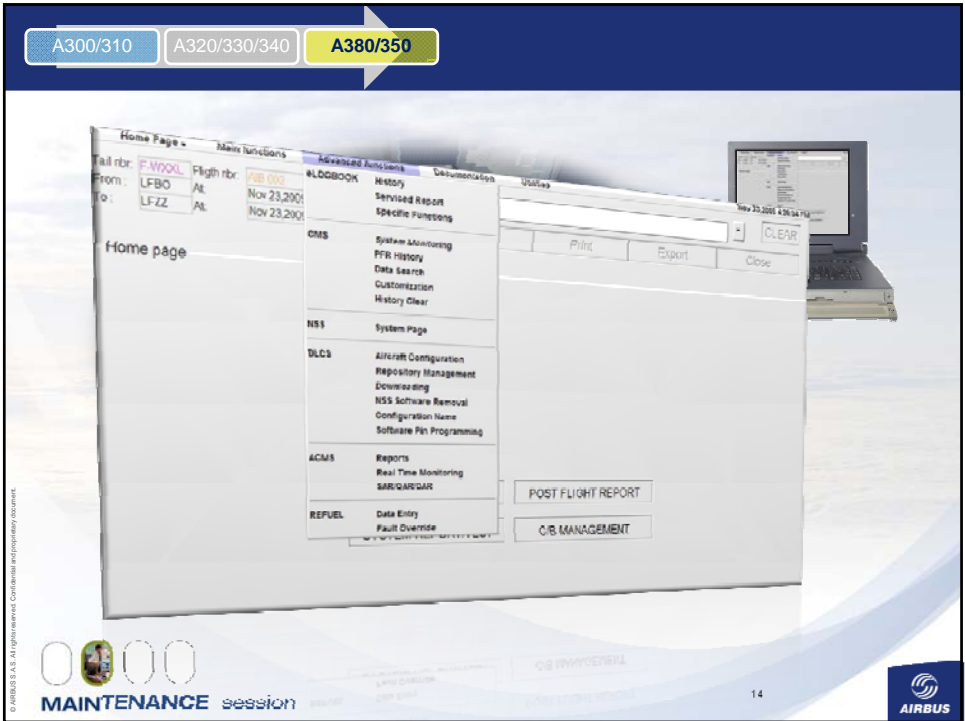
A300/310
A320/330/340
A380/350

Home Page
Main functions
Advanced functions
Documentation
Utilities

Tail nbr: F-WWXL
Fligth nbr: AIB 002
From: LFBO
At: Nov 23,2005
To: LFZZ
At: Nov 23,2005

Nov 23,2005 4:36:04 PM

CLEAR
Print
Export
Close

Home page

eLOGBOOK
History
Serviced Report
Specific Functions

CMS
System Monitoring
PFR History
Data Search
Customization
History Clear

NSS
System Page

DLCS
Aircraft Configuration
Repository Management
Downloading
NSS Software Removal
Configuration Name
Software Pin Programming

ACMS
Reports
Real Time Monitoring
SAR/QAR/DAR

REFUEL
Data Entry
Fault Override

POST FLIGHT REPORT
C/B MANAGEMENT
SYSTEM REPORT/TEST

© AIRBUS S.A.S. All rights reserved. Confidential and proprietary document.

MAINTENANCE session

14

AIRBUS